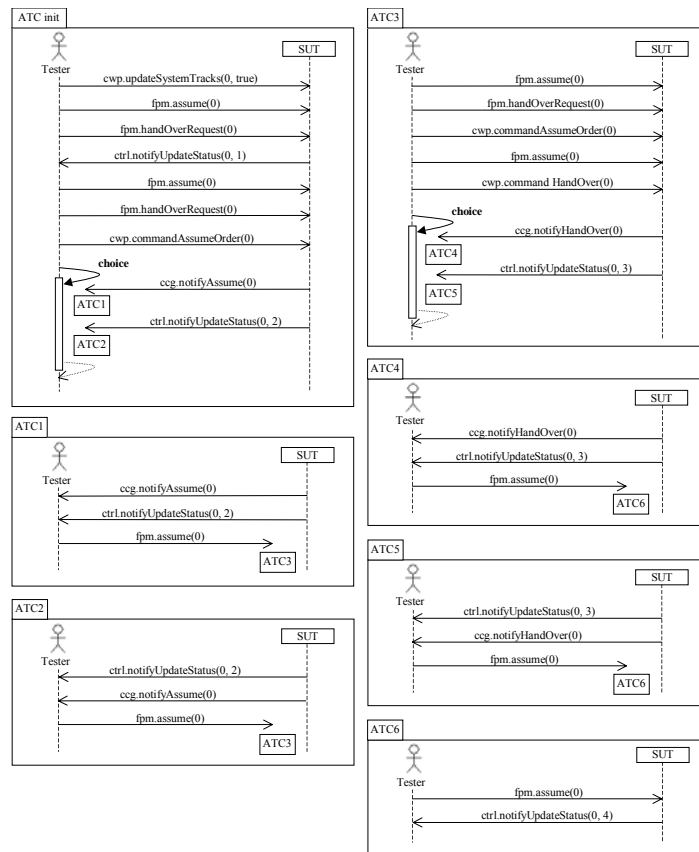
ATC init

Tester

SUT

cwp.updateSystemTracks(0, true)

fpm.assume(0)

fpm.handOverRequest(0)

ctrl.notifyUpdateStatus(0, 1)

fpm.assume(0)

fpm.handOverRequest(0)

cwp.commandAssumeOrder(0)

choice

ccg.notifyAssume(0)

ATC1

ctrl.notifyUpdateStatus(0, 2)

ATC2

ATC1

Tester

SUT

ccg.notifyAssume(0)

ctrl.notifyUpdateStatus(0, 2)

fpm.assume(0)

ATC3

ATC2

Tester

SUT

ctrl.notifyUpdateStatus(0, 2)

ccg.notifyAssume(0)

fpm.assume(0)

ATC3

ATC3

Tester

SUT

fpm.assume(0)

fpm.handOverRequest(0)

cwp.commandAssumeOrder(0)

fpm.assume(0)

cwp.command HandOver(0)

choice

ccg.notifyHandOver(0)

ATC4

ctrl.notifyUpdateStatus(0, 3)

ATC5

ATC4

Tester

SUT

ccg.notifyHandOver(0)

ctrl.notifyUpdateStatus(0, 3)

fpm.assume(0)

ATC6

ATC5

Tester

SUT

ctrl.notifyUpdateStatus(0, 3)

ccg.notifyHandOver(0)

fpm.assume(0)

ATC6

ATC6

Tester

SUT

fpm.assume(0)

ctrl.notifyUpdateStatus(0, 4)